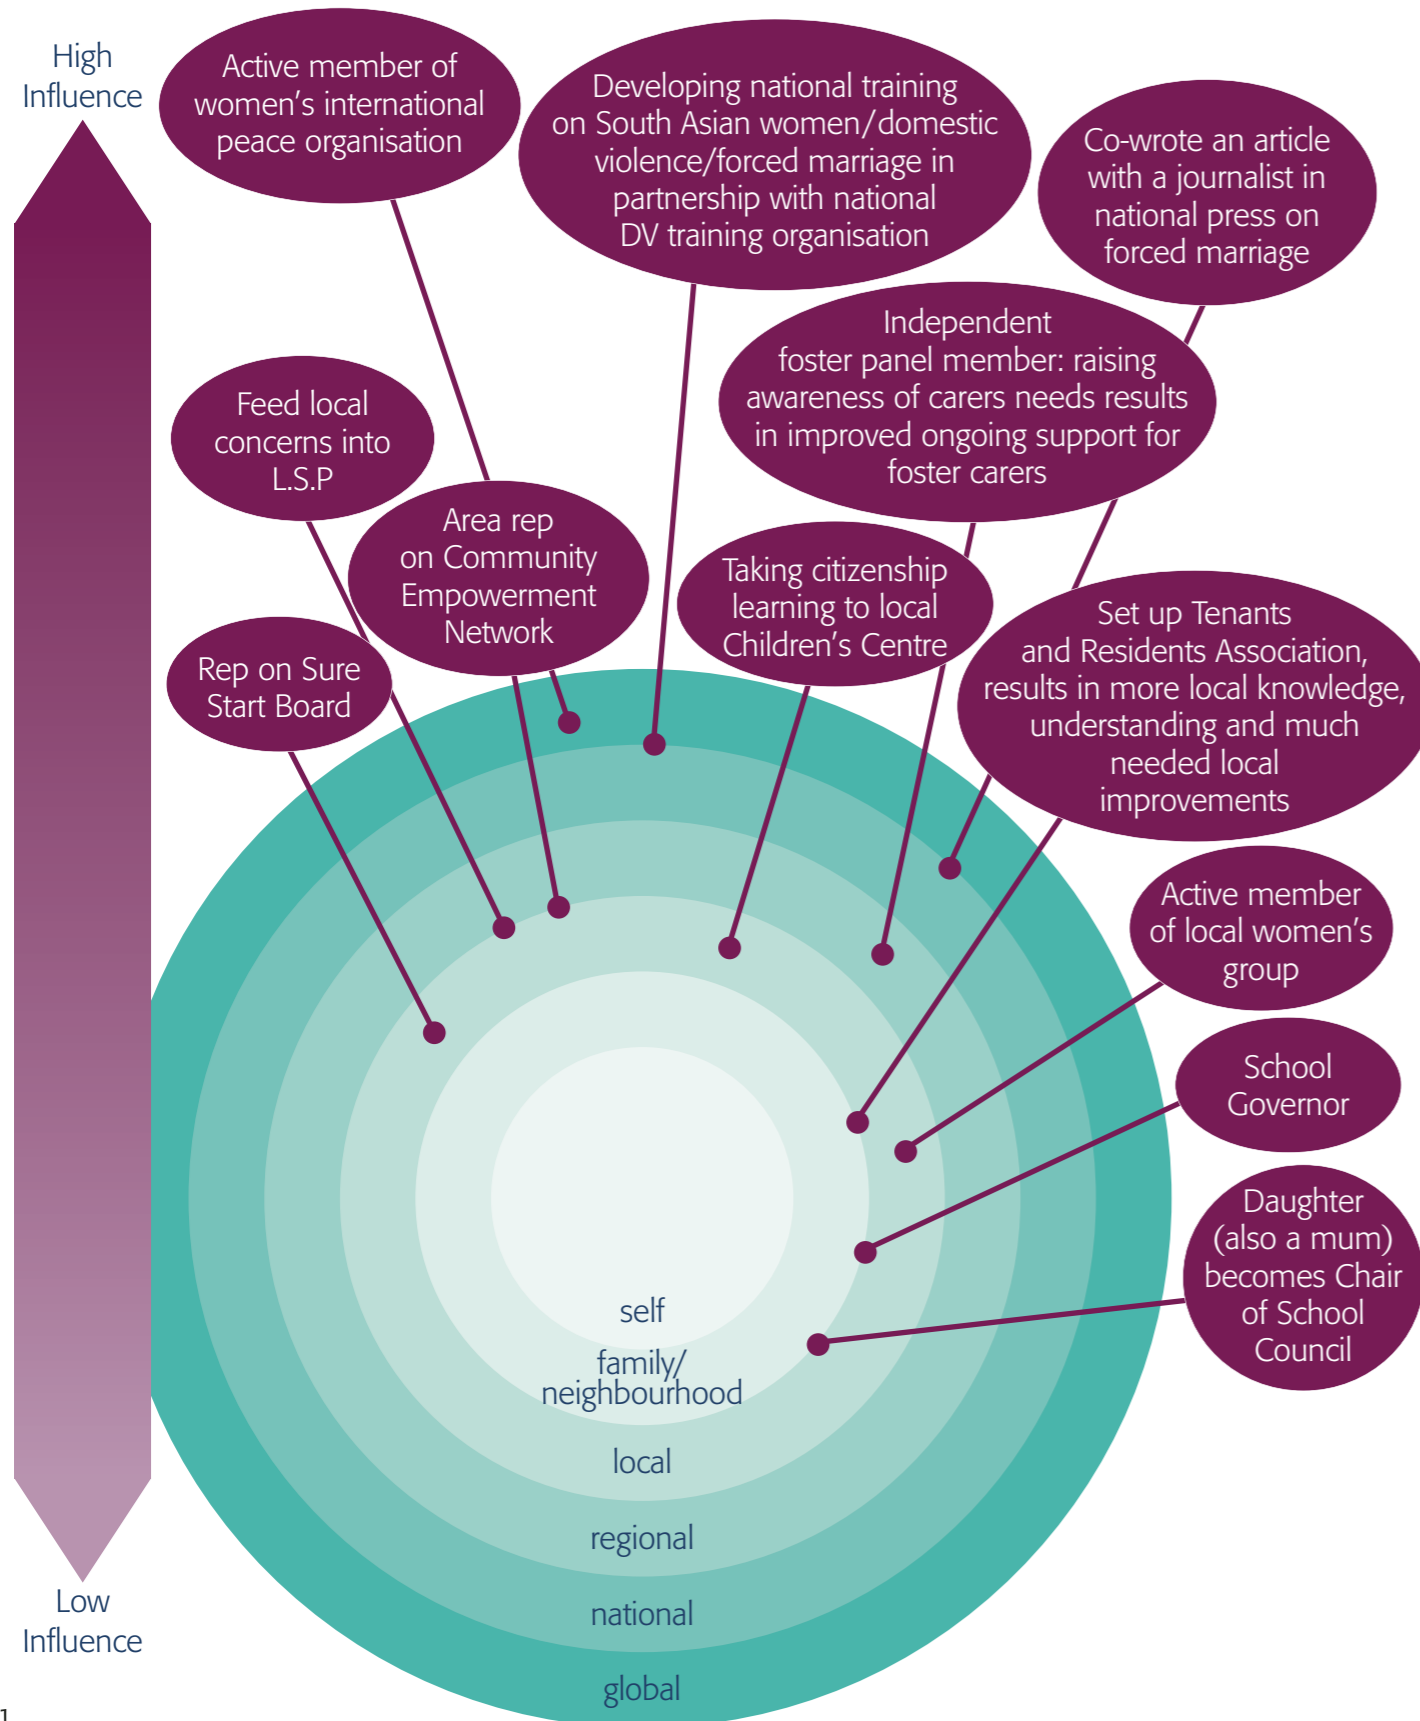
High Influence

Active member of women's international peace organisation

Developing national training on South Asian women/domestic violence/forced marriage in partnership with national DV training organisation

Co-wrote an article with a journalist in national press on forced marriage

Independent foster panel member: raising awareness of carers needs results in improved ongoing support for foster carers

Feed local concerns into L.S.P

Area rep on Community Empowerment Network

Taking citizenship learning to local Children's Centre

Set up Tenants and Residents Association, results in more local knowledge, understanding and much needed local improvements

Rep on Sure Start Board

Active member of local women's group

School Governor

Daughter (also a mum) becomes Chair of School Council

self

family/ neighbourhood

local

regional

national

global

Low Influence